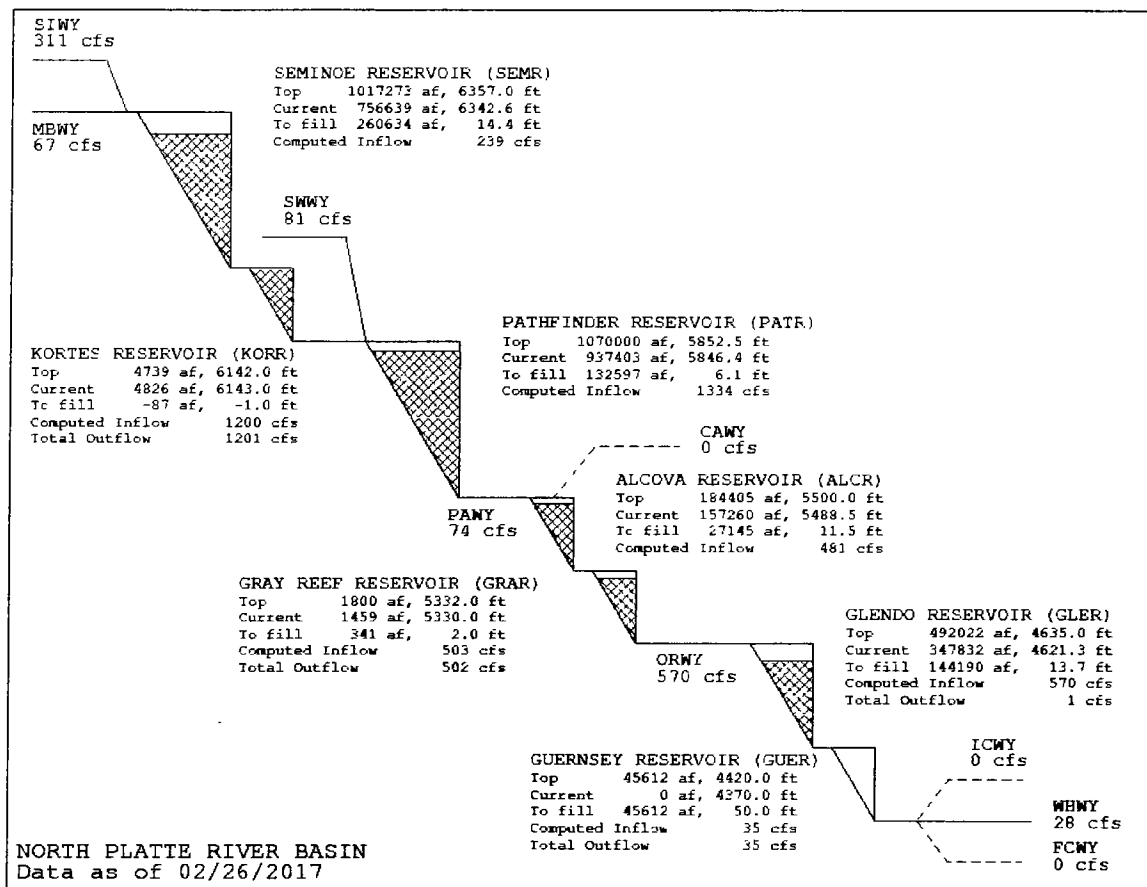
SIWY
311 cfs

MBWY
67 cfs

SEMINOE RESERVOIR (SEMR)

| | | |
|---|---|---|
| Top | 1017273 af, | 6357.0 ft |
| Current | 756639 af, | 6342.6 ft |
| To fill | 260634 af, | 14.4 ft |
| Computed Inflow | | 239 cfs |

SWWY
81 cfs

KORTES RESERVOIR (KORR)

| | | |
|---|---|---|
| Top | 4739 af, | 6142.0 ft |
| Current | 4826 af, | 6143.0 ft |
| To fill | -87 af, | -1.0 ft |
| Computed Inflow | | 1200 cfs |
| Total Outflow | | 1201 cfs |

PATHFINDER RESERVOIR (PATR)

| | | |
|---|---|---|
| Top | 1070000 af, | 5852.5 ft |
| Current | 937403 af, | 5846.4 ft |
| To fill | 132597 af, | 6.1 ft |
| Computed Inflow | | 1334 cfs |

CAWY
0 cfs

PAWY
74 cfs

ALCOVA RESERVOIR (ALCR)

| | | |
|---|---|---|
| Top | 184405 af, | 5500.0 ft |
| Current | 157260 af, | 5488.5 ft |
| To fill | 27145 af, | 11.5 ft |
| Computed Inflow | | 481 cfs |

GRAY REEF RESERVOIR (GRAR)

| | | |
|---|---|---|
| Top | 1800 af, | 5332.0 ft |
| Current | 1459 af, | 5330.0 ft |
| To fill | 341 af, | 2.0 ft |
| Computed Inflow | | 503 cfs |
| Total Outflow | | 502 cfs |

GLENDO RESERVOIR (GLER)

| | | |
|---|---|---|
| Top | 492022 af, | 4635.0 ft |
| Current | 347832 af, | 4621.3 ft |
| To fill | 144190 af, | 13.7 ft |
| Computed Inflow | | 570 cfs |
| Total Outflow | | 1 cfs |

ORWY
570 cfs

GUERNSEY RESERVOIR (GUER)

| | | |
|---|---|---|
| Top | 45612 af, | 4420.0 ft |
| Current | 0 af, | 4370.0 ft |
| To fill | 45612 af, | 50.0 ft |
| Computed Inflow | | 35 cfs |
| Total Outflow | | 35 cfs |

ICWY
0 cfs

WBWY
28 cfs

FCWY
0 cfs

NORTH PLATTE RIVER BASIN
Data as of 02/26/2017